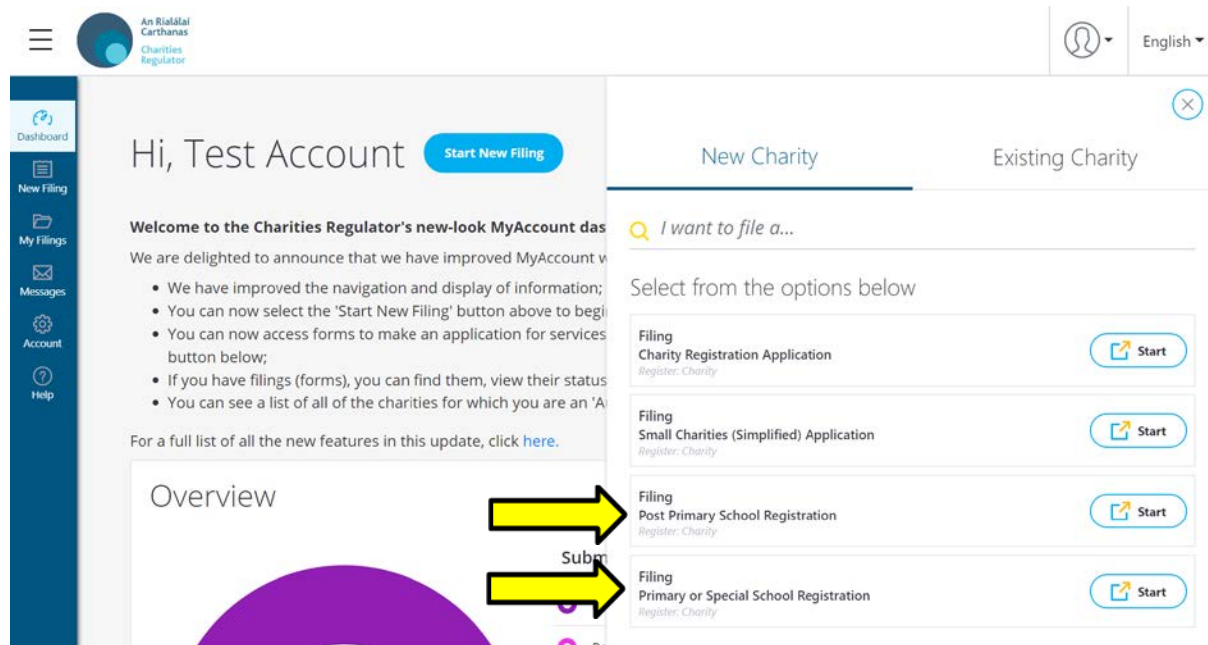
An Rialálaí Carthanas
Charities Regulator

English

Dashboard
New Filing
My Filings
Messages
Account
Help

Hi, Test Account
Start New Filing

Welcome to the Charities Regulator's new-look MyAccount das

We are delighted to announce that we have improved MyAccount w

- We have improved the navigation and display of information;
- You can now select the 'Start New Filing' button above to begi
- You can now access forms to make an application for services button below;
- If you have filings (forms), you can find them, view their status
- You can see a list of all of the charities for which you are an 'A

For a full list of all the new features in this update, click here.

Overview

Subm

New Charity
Existing Charity

I want to file a...

Select from the options below

Filing
Charity Registration Application
Register: Charity
Start

Filing
Small Charities (Simplified) Application
Register: Charity
Start

Filing
Post Primary School Registration
Register: Charity
Start

Filing
Primary or Special School Registration
Register: Charity
Start